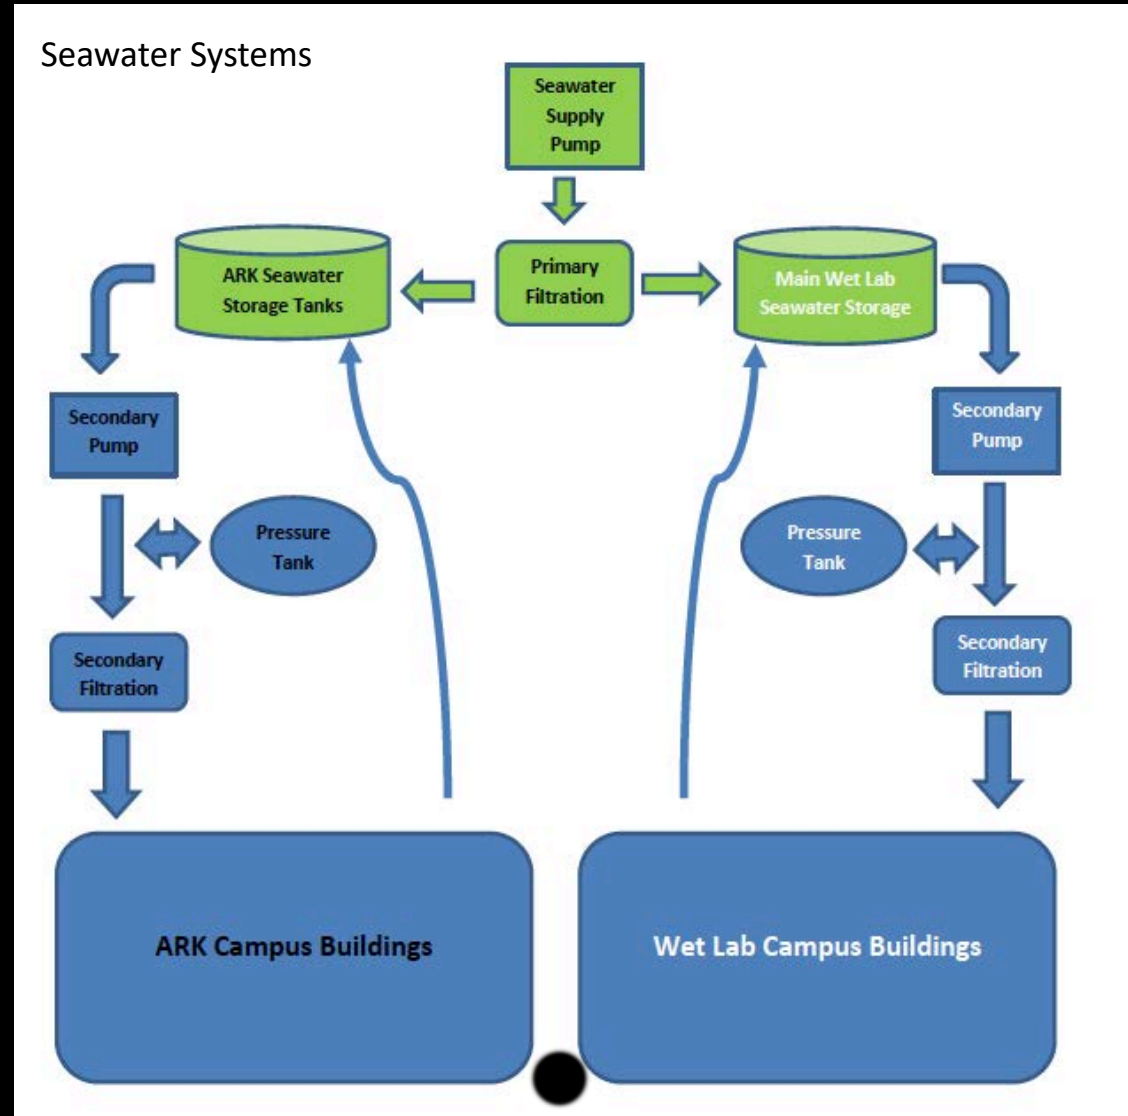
Seawater Systems

Seawater Supply Pump

ARK Seawater Storage Tanks

Primary Filtration

Main Wet Lab Seawater Storage

Secondary Pump

Pressure Tank

Secondary Filtration

Secondary Pump

Pressure Tank

Secondary Filtration

ARK Campus Buildings

Wet Lab Campus Buildings